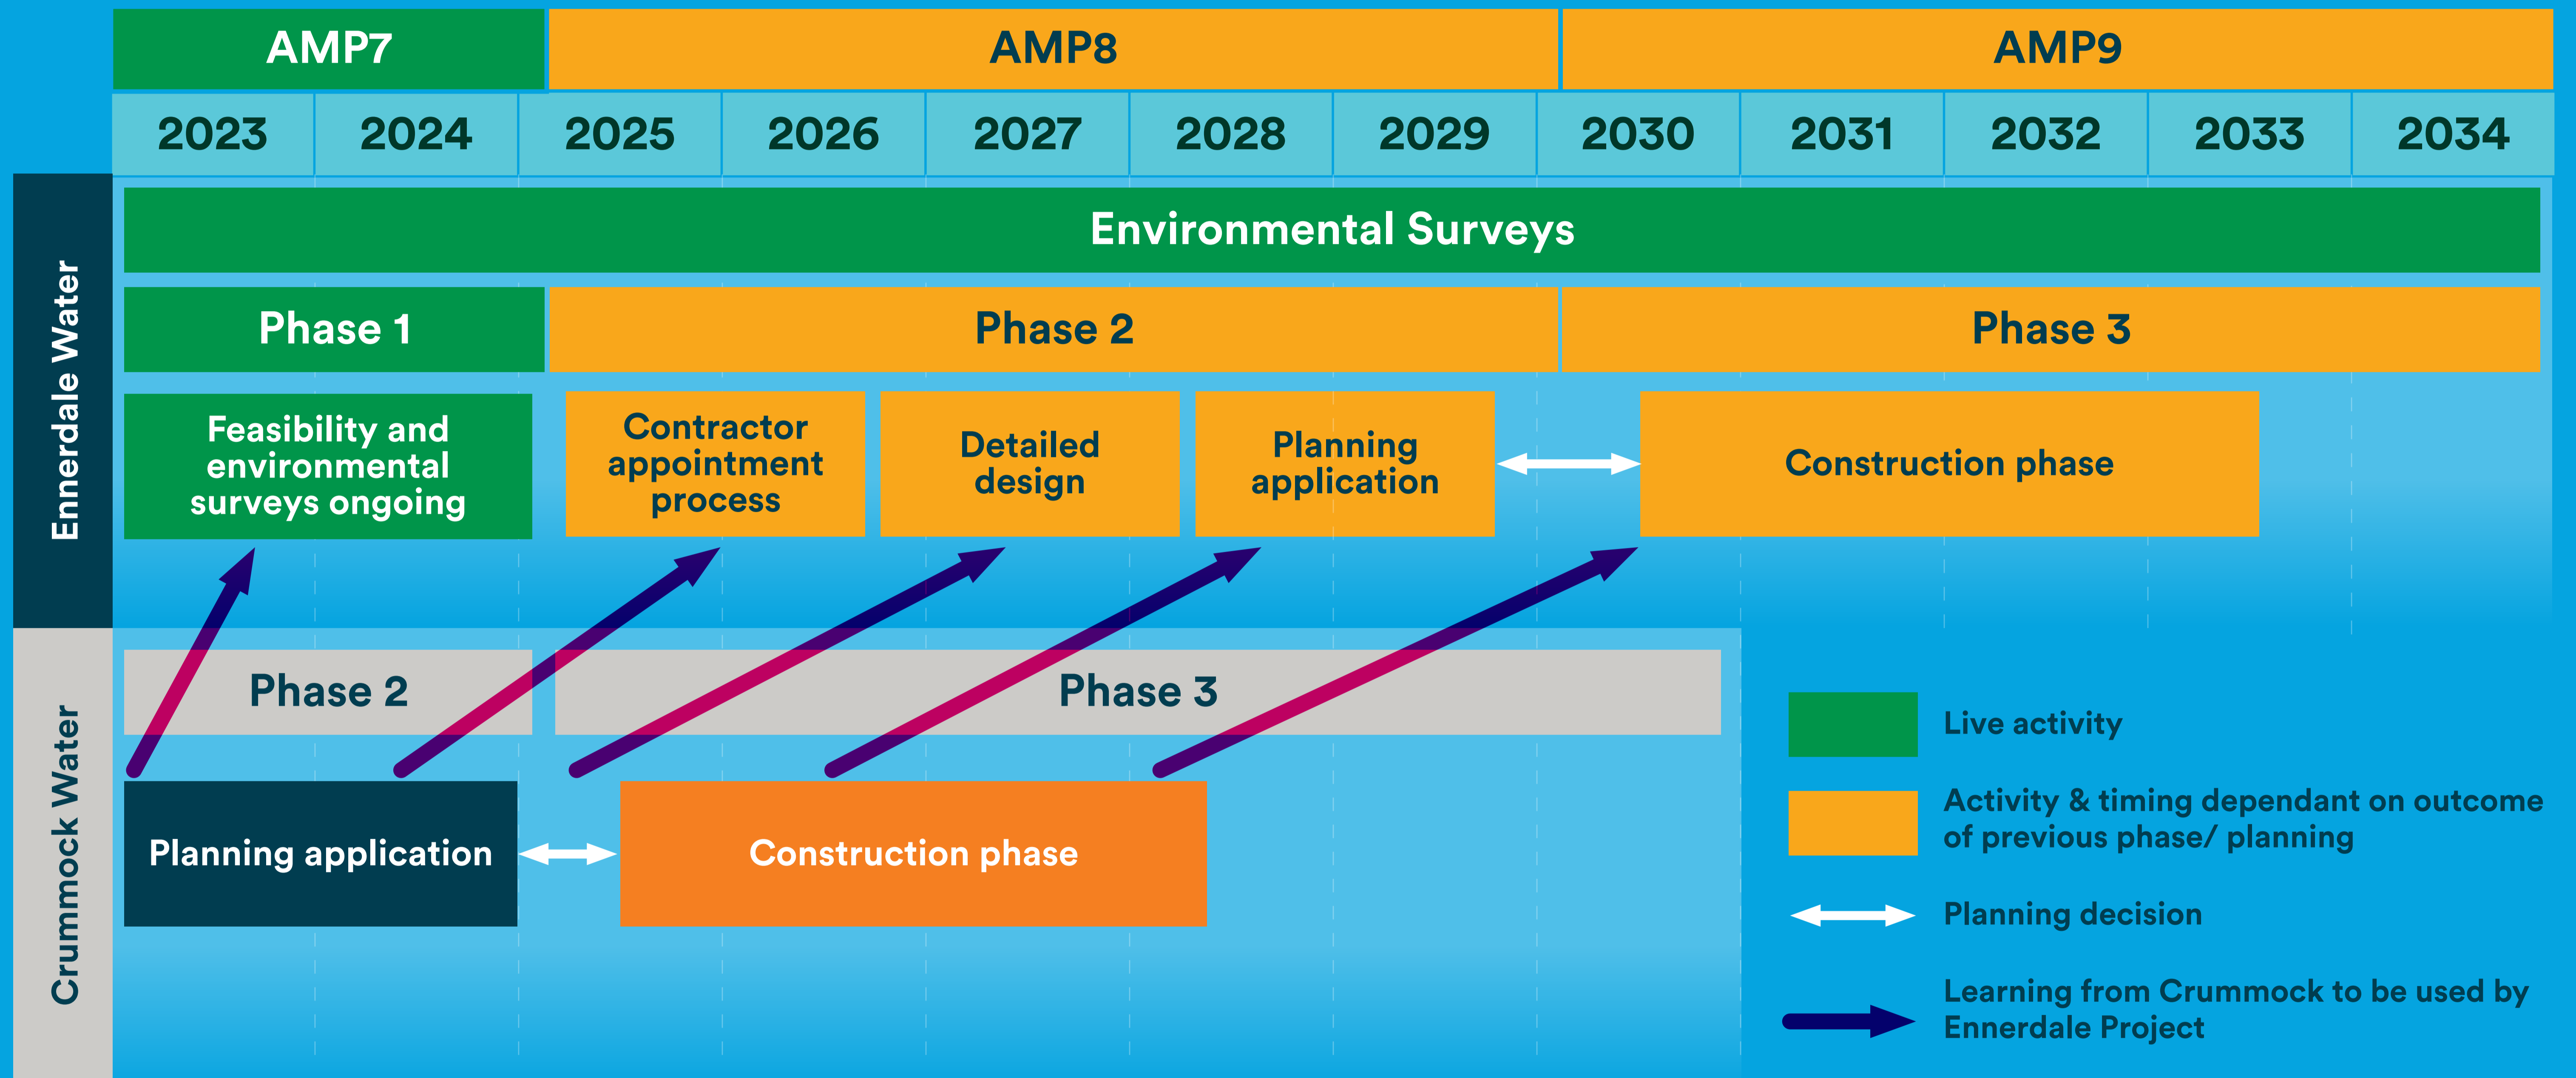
| AMP7 | | AMP8 | | | | | AMP9 | | | | |
|---|---|---|---|---|---|---|---|---|---|---|---|
| 2023 | 2024 | 2025 | 2026 | 2027 | 2028 | 2029 | 2030 | 2031 | 2032 | 2033 | 2034 |

Ennerdale Water

Environmental Surveys

Phase 1

Phase 2

Phase 3

Feasibility and environmental surveys ongoing

Contractor appointment process

Detailed design

Planning application

Construction phase

Crummock Water

Phase 2

Phase 3

Planning application

Construction phase

Live activity

Activity & timing dependant on outcome of previous phase/ planning

Planning decision

Learning from Crummock to be used by Ennerdale Project